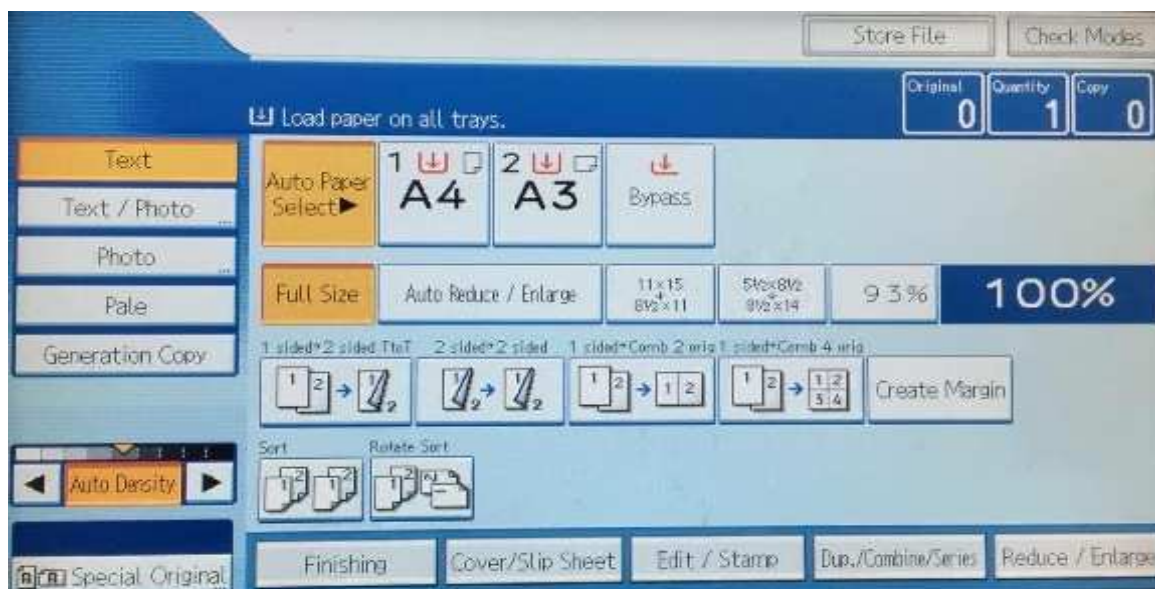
Store File

Check Modes

Original 0

Quantity 1

Copy 0

Load paper on all trays.

Text

Text / Photo

Photo

Pale

Generation Copy

Auto Paper Select▶

1 A4

2 A3

Bypass

Full Size

Auto Reduce / Enlarge

11×15 → 8½×11

5½×8½ → 8½×14

93%

100%

1 sided→2 sided TtoT

2 sided→2 sided

1 sided→Comb 2 orig

1 sided→Comb 4 orig

Create Margin

Sort

Rotate Sort

◀ Auto Density ▶

Special Original

Finishing

Cover/Slip Sheet

Edit / Stamp

Dup./Combine/Series

Reduce / Enlarge